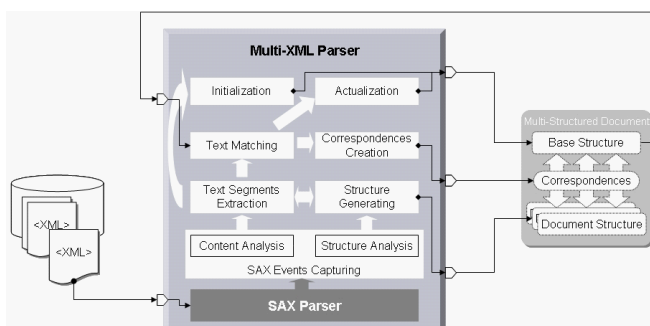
Multi-XML Parser

Initialization

Actualization

Text Matching

Correspondences Creation

Text Segments Extraction

Structure Generating

Content Analysis

Structure Analysis

SAX Events Capturing

SAX Parser

<XML>

<XML>

Multi-Structured Document

Base Structure

Correspondences

Document Structure